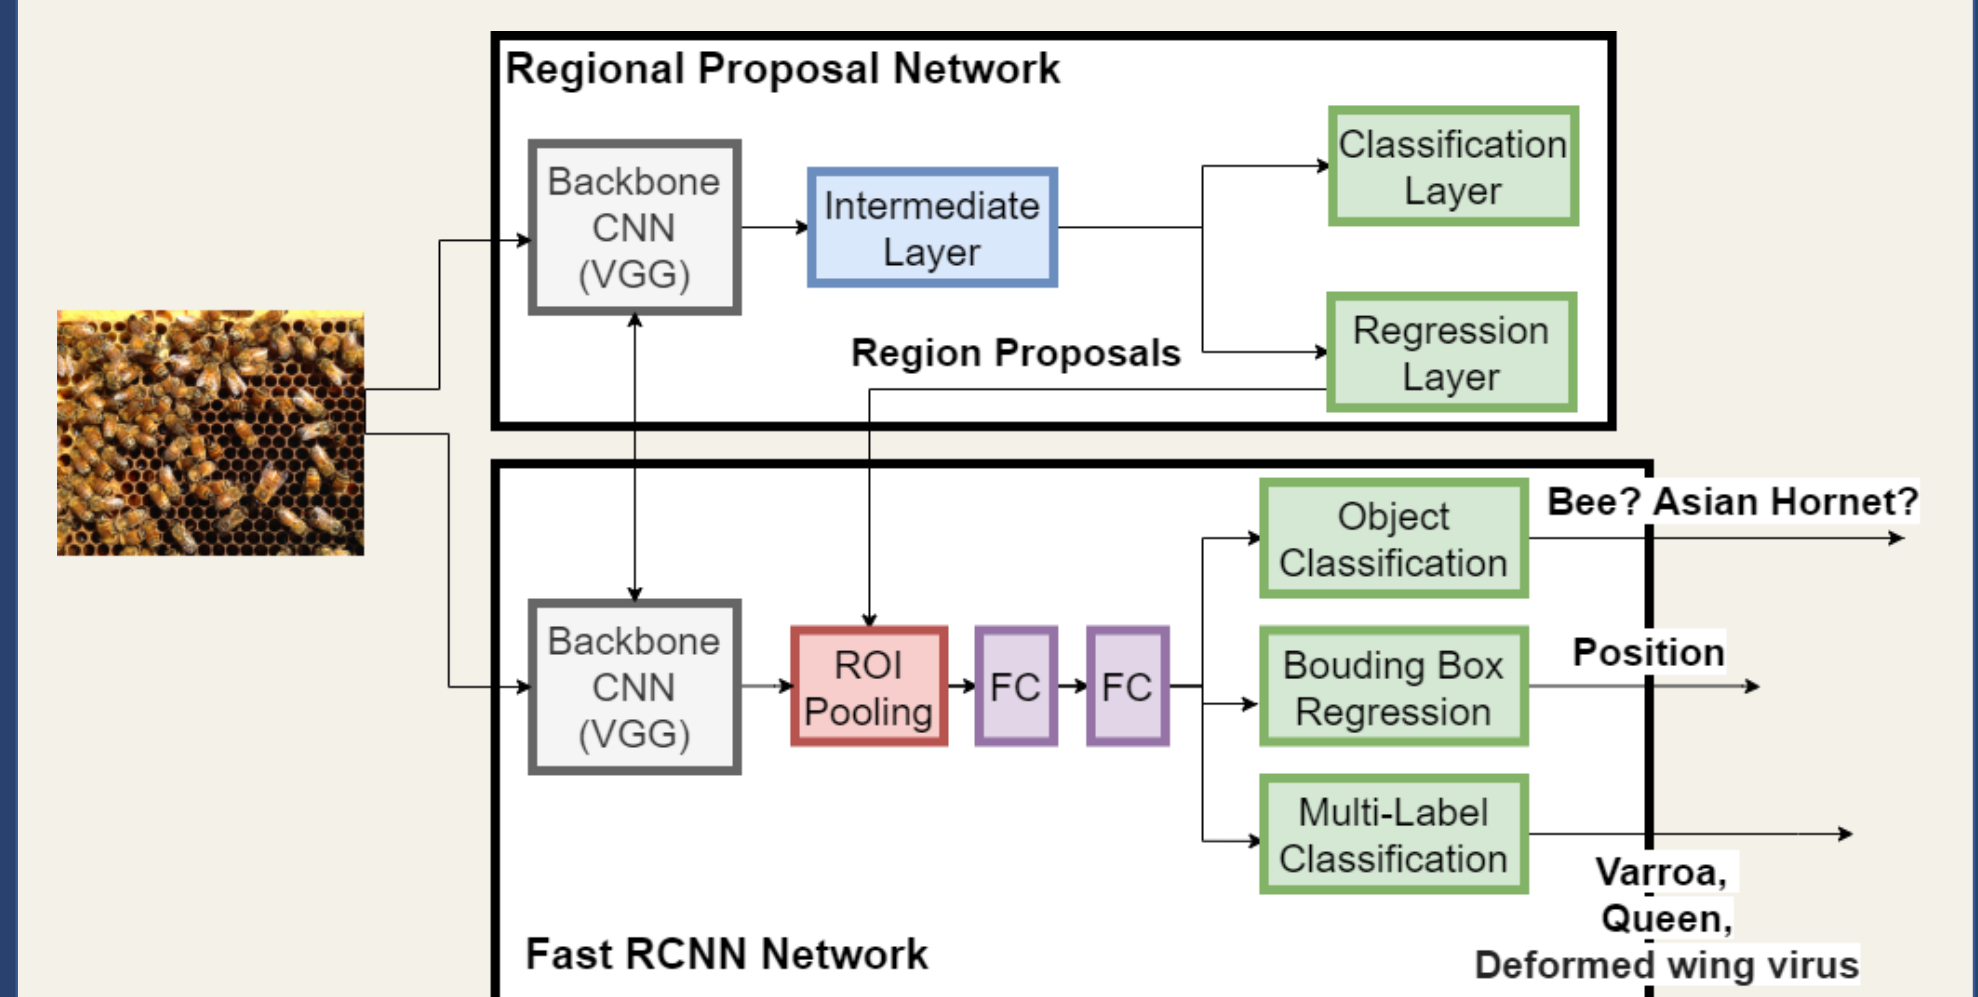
Regional Proposal Network

Backbone CNN (VGG)

Intermediate Layer

Classification Layer

Regression Layer

Region Proposals

Backbone CNN (VGG)

ROI Pooling

FC

FC

Object Classification

Bee? Asian Hornet?

Bouding Box Regression

Position

Multi-Label Classification

Varroa, Queen, Deformed wing virus

Fast RCNN Network